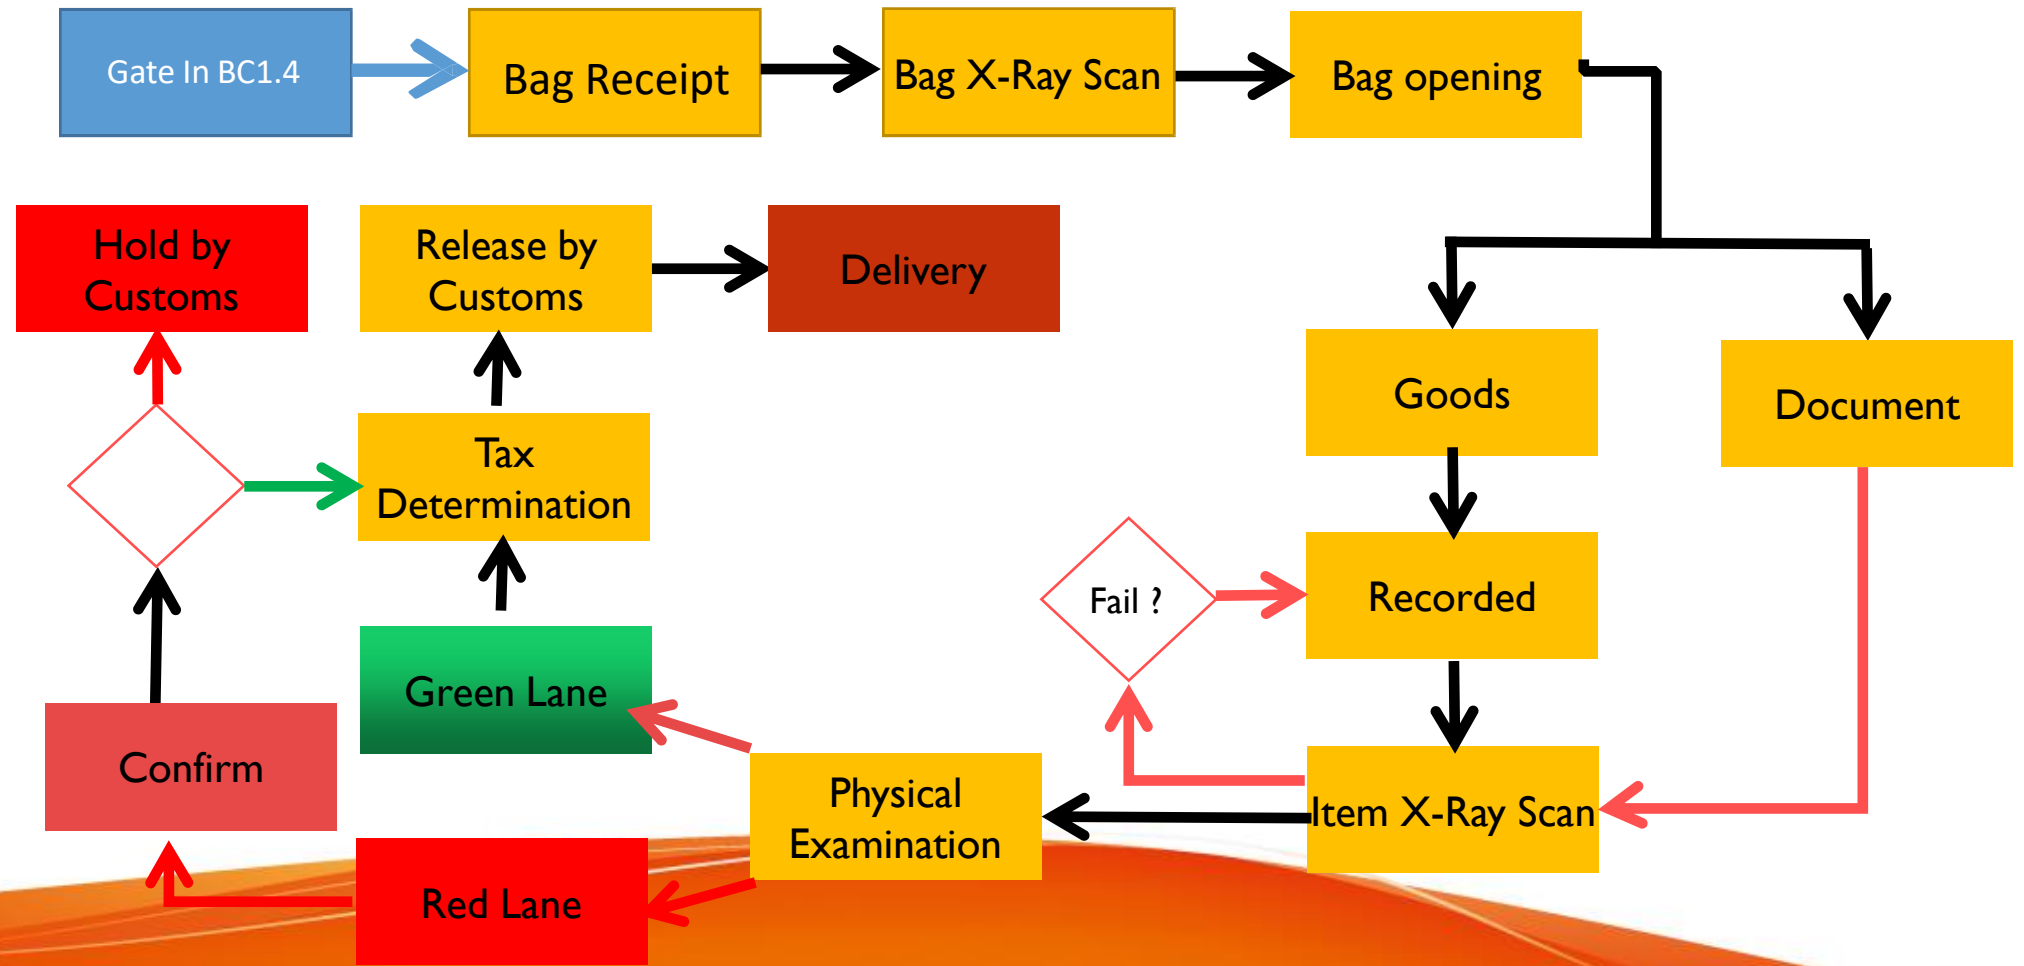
Gate In BC1.4

Bag Receipt

Bag X-Ray Scan

Bag opening

Hold by Customs

Release by Customs

Delivery

Goods

Document

Tax Determination

Fail ?

Recorded

Green Lane

Item X-Ray Scan

Physical Examination

Confirm

Red Lane